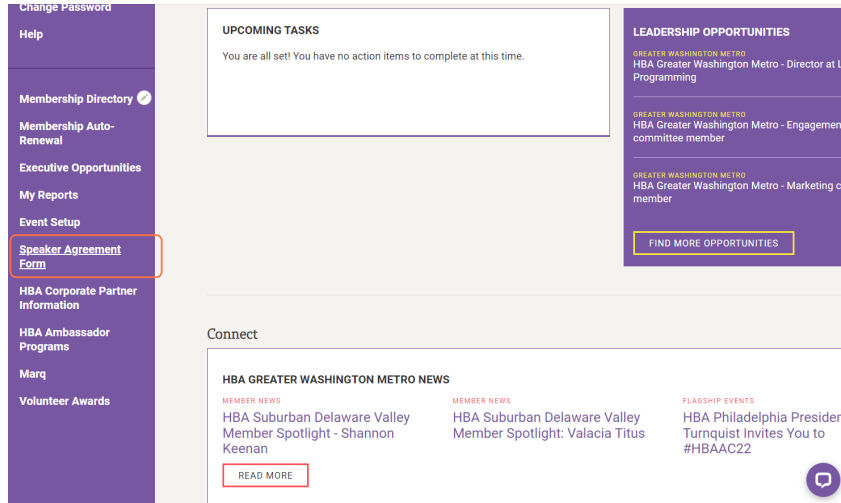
Change Password

Help

Membership Directory

Membership Auto-Renewal

Executive Opportunities

My Reports

Event Setup

Speaker Agreement Form

HBA Corporate Partner Information

HBA Ambassador Programs

Marq

Volunteer Awards

UPCOMING TASKS

You are all set! You have no action items to complete at this time.

LEADERSHIP OPPORTUNITIES

GREATER WASHINGTON METRO
HBA Greater Washington Metro - Director at L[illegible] Programming

GREATER WASHINGTON METRO
HBA Greater Washington Metro - Engagemen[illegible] committee member

GREATER WASHINGTON METRO
HBA Greater Washington Metro - Marketing c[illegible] member

FIND MORE OPPORTUNITIES

Connect

HBA GREATER WASHINGTON METRO NEWS

MEMBER NEWS
HBA Suburban Delaware Valley Member Spotlight - Shannon Keenan

READ MORE

MEMBER NEWS
HBA Suburban Delaware Valley Member Spotlight: Valacia Titus

FLAGSHIP EVENTS
HBA Philadelphia Presider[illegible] Turnquist Invites You to #HBAAC22